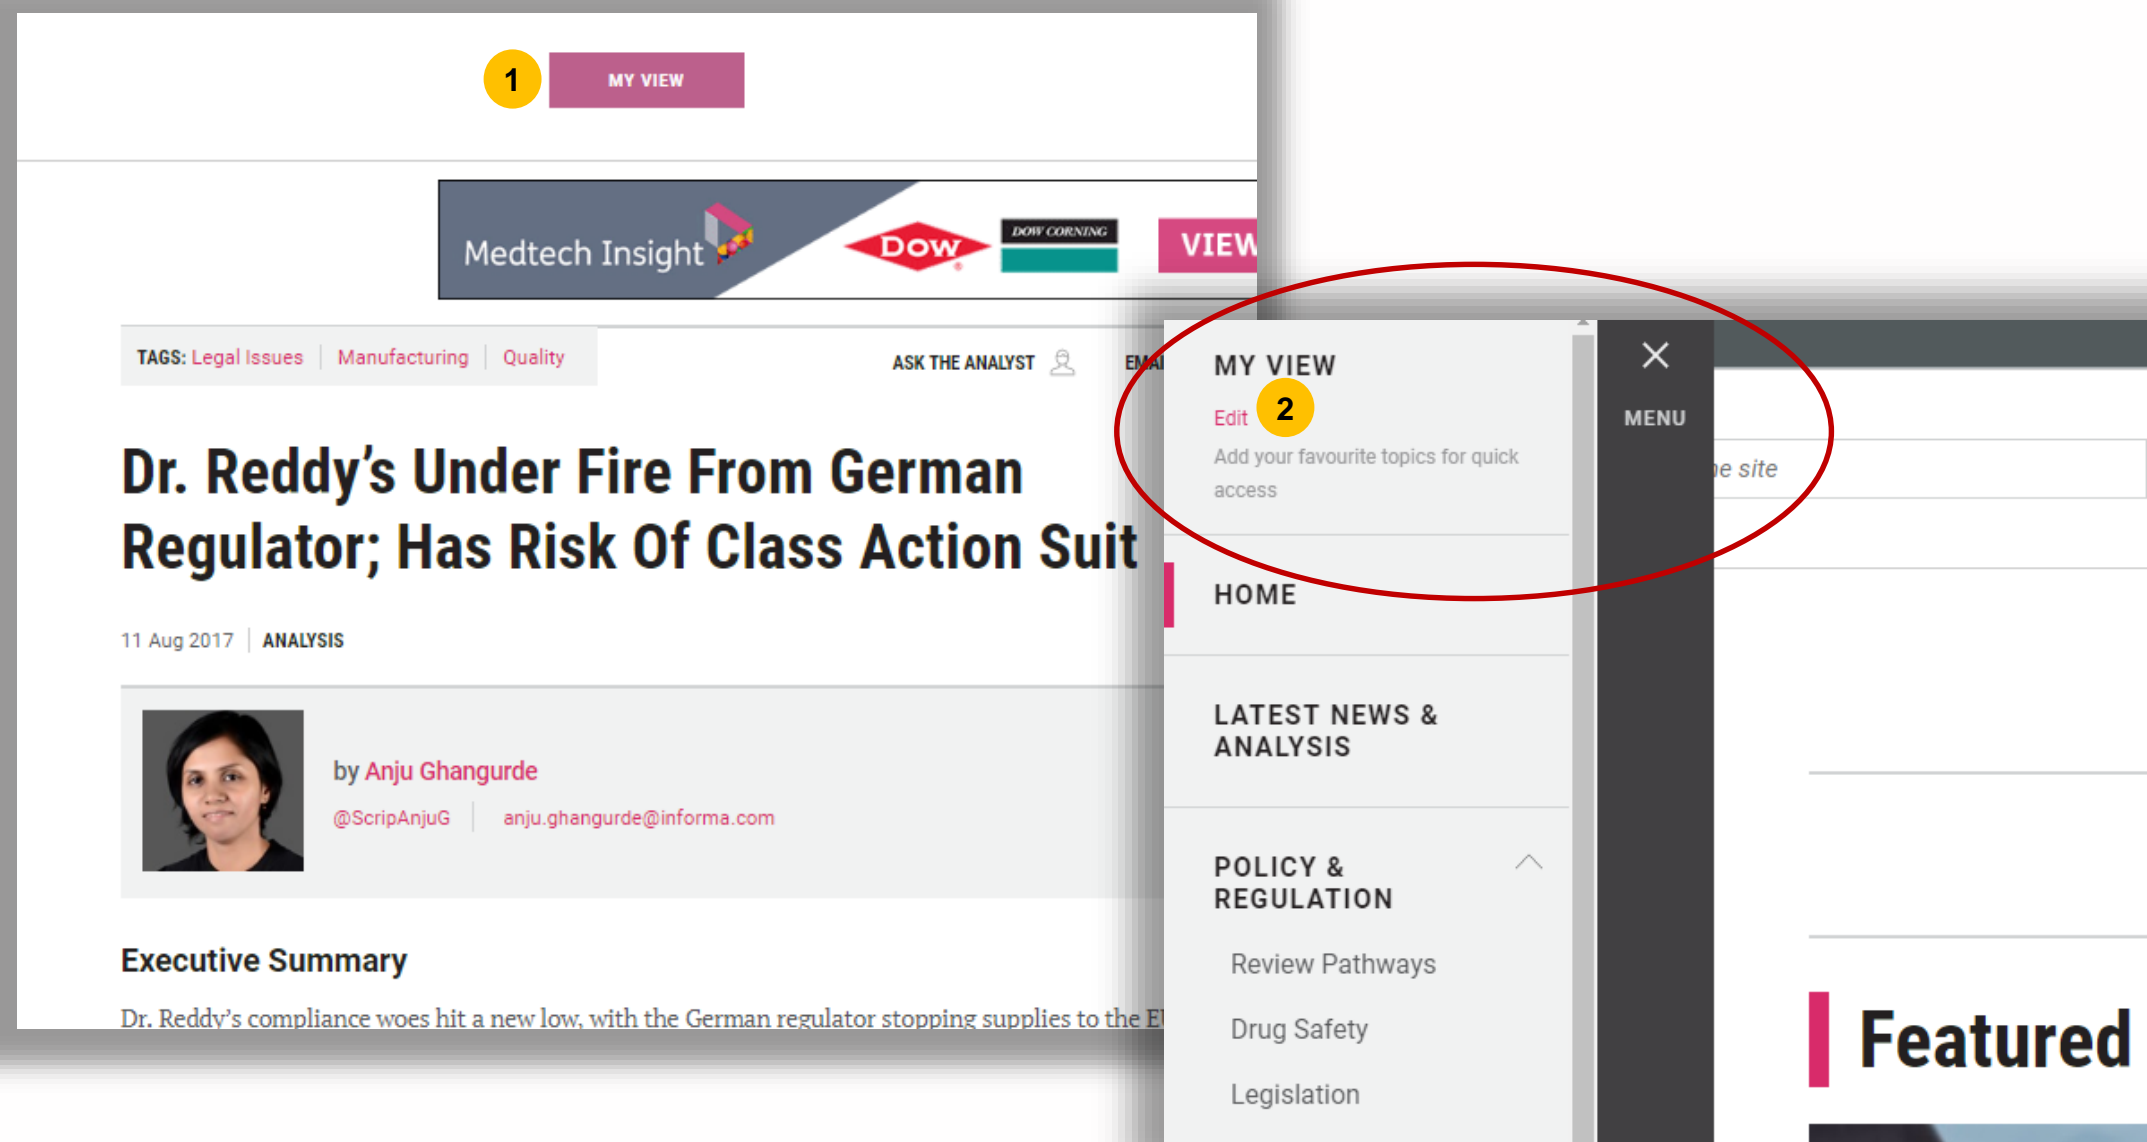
1

MY VIEW

Medtech Insight DOW DOW CORNING VIEW

TAGS: Legal Issues | Manufacturing | Quality

ASK THE ANALYST EMA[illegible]

Dr. Reddy's Under Fire From German Regulator; Has Risk Of Class Action Suit

11 Aug 2017 | ANALYSIS

by Anju Ghangurde

@ScripAnjuG | anju.ghangurde@informa.com

Executive Summary

Dr. Reddy's compliance woes hit a new low, with the German regulator stopping supplies to the E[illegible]

MY VIEW

Edit 2

Add your favourite topics for quick access

HOME

LATEST NEWS & ANALYSIS

POLICY & REGULATION

Review Pathways

Drug Safety

Legislation

MENU

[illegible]e site

Featured